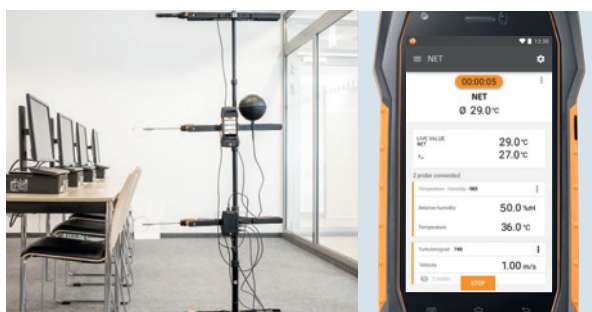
12:30

NET

00:00:05

NET

Ø 29.0°C

LIVE VALUE
NET

29.0°C

27.0°C

2 probe connected

Temperature - Humidity - 965

Relative humidity

50.0 %rH

Temperature

36.0°C

Turbulence probe - 746

Velocity

1.00 m/s

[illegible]

STOP